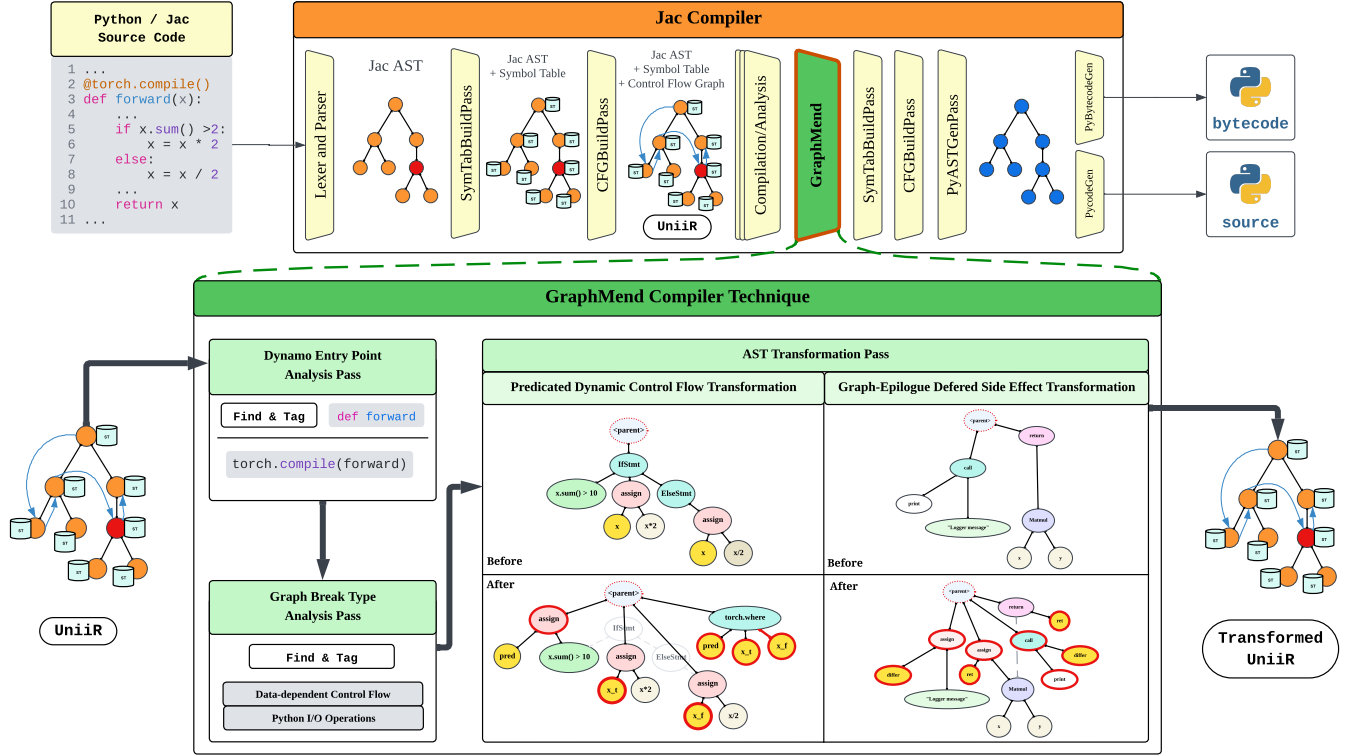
Python / Jac
Source Code

1 ...
2 @torch.compile()
3 def forward(x):
4     ...
5     if x.sum() >2:
6         x = x * 2
7     else:
8         x = x / 2
9     ...
10    return x
11 ...

Jac Compiler

Lexer and Parser

Jac AST

SymTabBuildPass

Jac AST
+ Symbol Table

CFGBuildPass

Jac AST
+ Symbol Table
+ Control Flow Graph

UniiR

Compilation/Analysis

GraphMend

SymTabBuildPass

CFGBuildPass

PyASTGenPass

PyBytecodeGen

PycodeGen

bytecode

source

GraphMend Compiler Technique

Dynamo Entry Point
Analysis Pass

Find & Tag

def forward

torch.compile(forward)

Graph Break Type
Analysis Pass

Find & Tag

Data-dependent Control Flow

Python I/O Operations

AST Transformation Pass

Predicated Dynamic Control Flow Transformation

Graph-Epilogue Defered Side Effect Transformation

<parent>
IfStmt
x.sum() > 10
assign
ElseStmt
x
x*2
assign
x
x/2

Before

<parent>
return
call
print
"Logger message"
Manual
x
y

Before

After

<parent>
assign
IfStmt
torch.where
pred
x.sum() > 10
assign
ElseStmt
pred
x_t
x_f
x_t
x*2
assign
x_f
x/2

After

<parent>
return
ret
assign
assign
call
differ
ret
differ
print
"Logger message"
Manual
x
y

UniiR

Transformed
UniiR